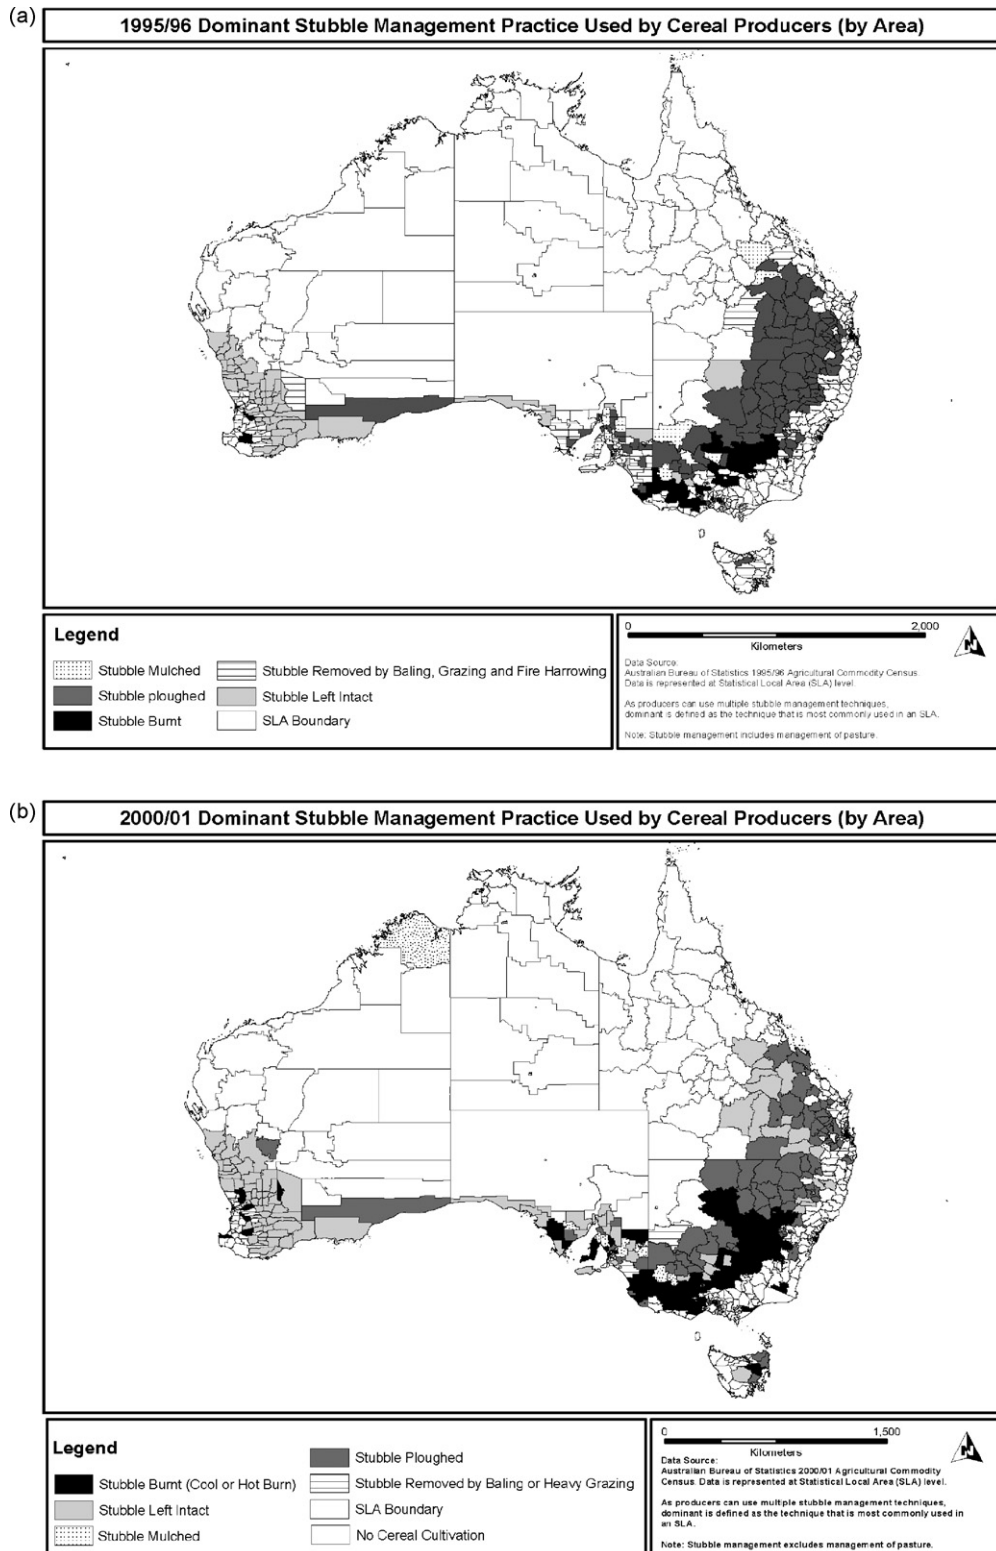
(a)

1995/96 Dominant Stubble Management Practice Used by Cereal Producers (by Area)

Legend

Stubble Mulched

Stubble ploughed

Stubble Burnt

Stubble Removed by Baling, Grazing and Fire Harrowing

Stubble Left Intact

SLA Boundary

0 2,000
Kilometers

Data Source:
Australian Bureau of Statistics 1995/96 Agricultural Commodity Census
Data is represented at Statistical Local Area (SLA) level.

As producers can use multiple stubble management techniques, dominant is defined as the technique that is most commonly used in an SLA.

Note: Stubble management includes management of pasture.

(b)

2000/01 Dominant Stubble Management Practice Used by Cereal Producers (by Area)

Legend

Stubble Burnt (Cool or Hot Burn)

Stubble Left Intact

Stubble Mulched

Stubble Ploughed

Stubble Removed by Baling or Heavy Grazing

SLA Boundary

No Cereal Cultivation

0 1,500
Kilometers

Data Source:
Australian Bureau of Statistics 2000/01 Agricultural Commodity Census. Data is represented at Statistical Local Area (SLA) level.

As producers can use multiple stubble management techniques, dominant is defined as the technique that is most commonly used in an SLA.

Note: Stubble management excludes management of pasture.